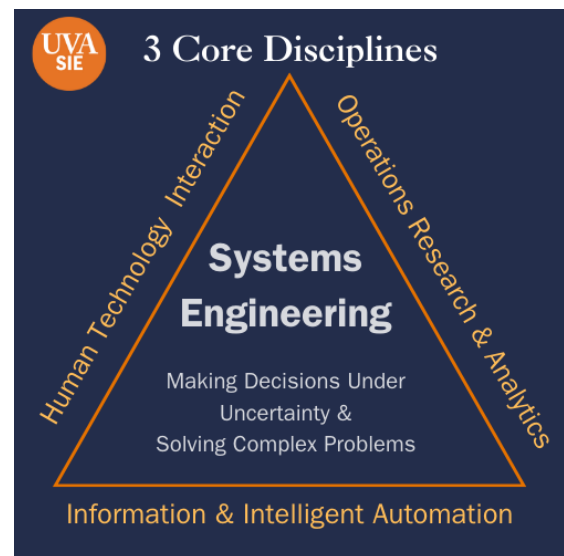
UVA SIE

3 Core Disciplines

Human Technology Interaction

Operations Research & Analytics

Systems Engineering

Making Decisions Under Uncertainty & Solving Complex Problems

Information & Intelligent Automation